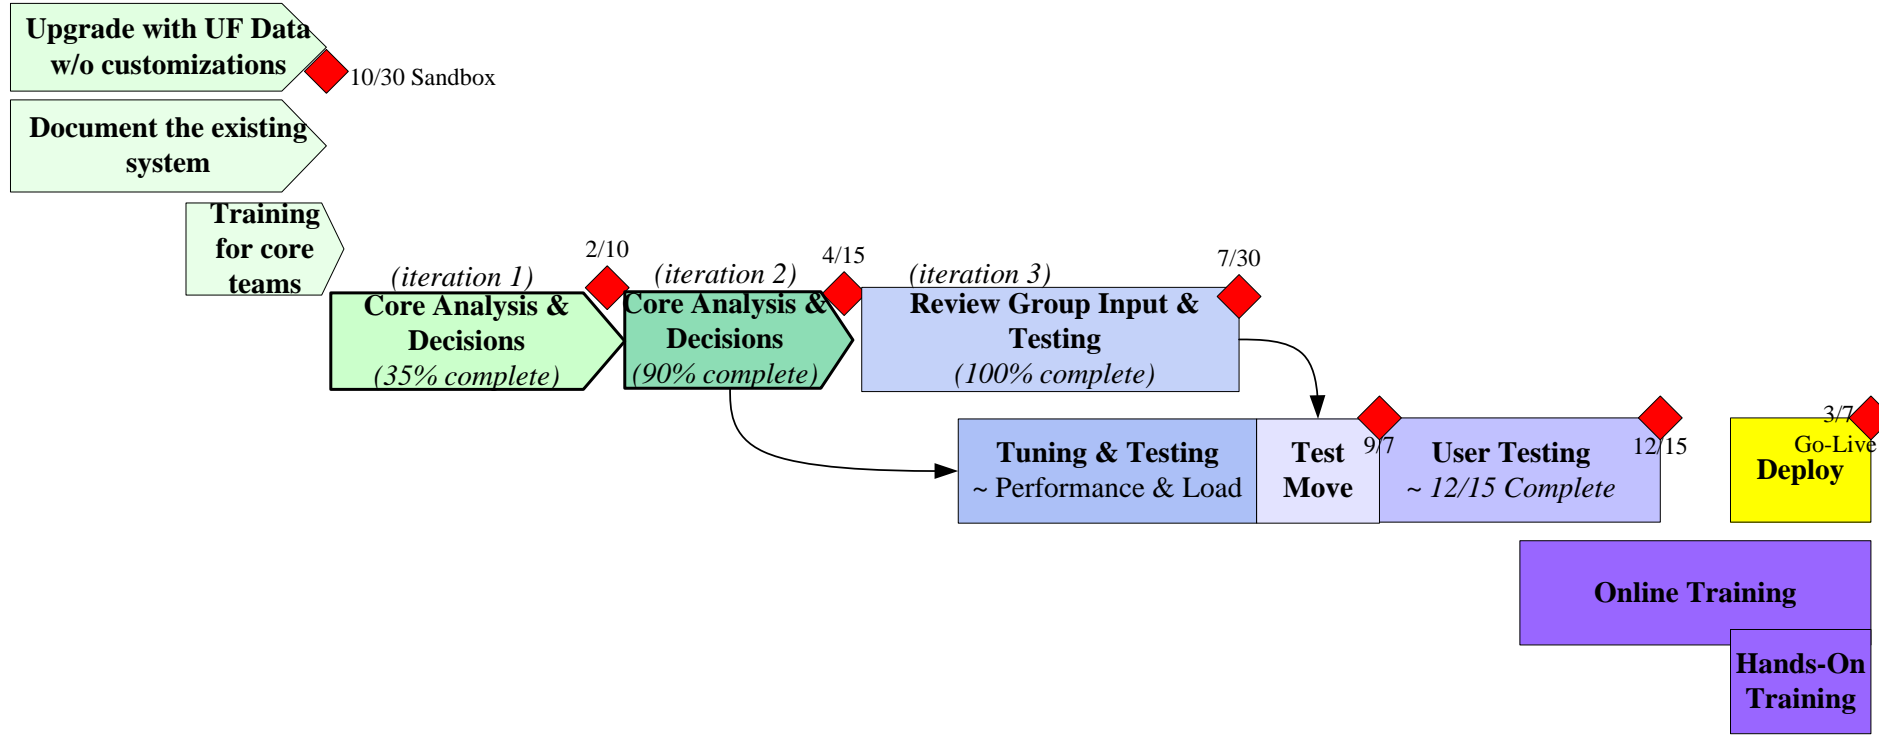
Upgrade with UF Data w/o customizations

10/30 Sandbox

Document the existing system

Training for core teams

(iteration 1)
Core Analysis & Decisions
(35% complete)

2/10

(iteration 2)
Core Analysis & Decisions
(90% complete)

4/15

(iteration 3)
Review Group Input & Testing
(100% complete)

7/30

Tuning & Testing
~ Performance & Load

Test Move

9/7

User Testing
~ 12/15 Complete

12/15

3/7
Go-Live
Deploy

Online Training

Hands-On Training